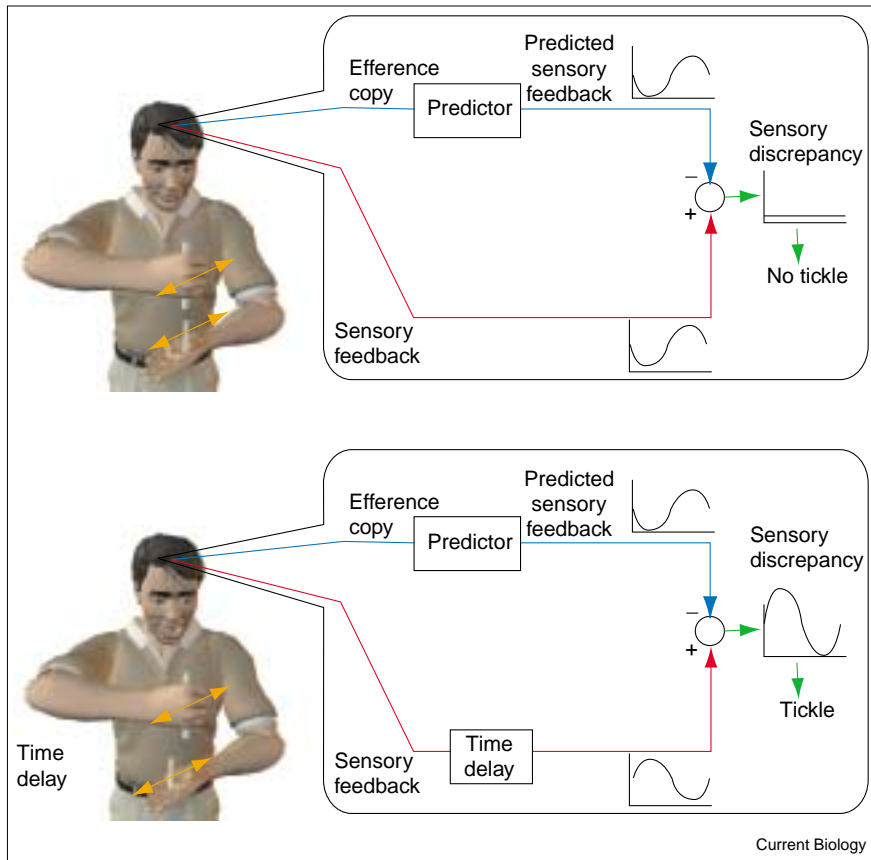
Efference copy

Predictor

Predicted sensory feedback

Sensory discrepancy

–

+

No tickle

Sensory feedback

Efference copy

Predictor

Predicted sensory feedback

Sensory discrepancy

–

+

Tickle

Time delay

Sensory feedback

Time delay

Current Biology